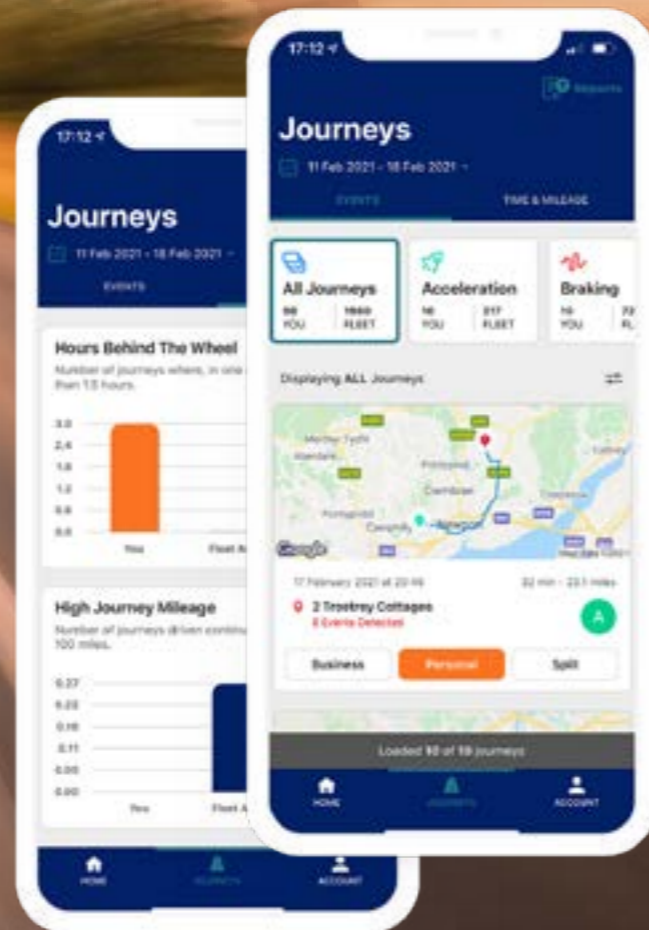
17:12

Journeys

11 Feb 2021 - 18 Feb 2021

EVENTS

Hours Behind The Wheel

Number of journeys where, in one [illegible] than 1.5 hours.

3.0
2.4
1.8
1.2
0.6
0.0

You
Fleet A

High Journey Mileage

Number of journeys driven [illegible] 100 miles.

0.27
0.22
0.16
0.11
0.05
0.00

You
Fleet A

HOME
JOURNEYS
ACCOUNT

17:12

Reports

Journeys

11 Feb 2021 - 18 Feb 2021

EVENTS
TIME & MILEAGE

All Journeys
98 YOU
1860 FLEET

Acceleration
16 YOU
217 FLEET

Braking
10 YOU
72 FL

Displaying ALL Journeys

Merthyr Tydfil
Aberdare
Pontypridd
Cwmbran
Pontypridd
Caerphilly
Newport
Google

17 February 2021 at 20:16
32 min - 23.1 miles

2 Trostrey Cottages
8 Events Detected

A

Business
Personal
Split

Loaded 10 of 18 journeys

HOME
JOURNEYS
ACCOUNT